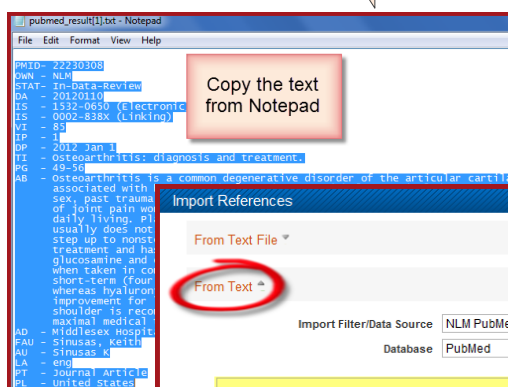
pubmed_result[1].txt - Notepad

File Edit Format View Help

PMID- 22230308
OWN - NLM
STAT- In-Data-Review
DA - 20120110
IS - 1532-0650 (Electronic
IS - 0002-838X (Linking)
VI - 85
IP - 1
DP - 2012 Jan 1
TI - Osteoarthritis: diagnosis and treatment.
PG - 49-56
AB - Osteoarthritis is a common degenerative disorder of the articular cartila
associated with
sex, past trauma
of joint pain wo
daily living. Pl
usually does not
step up to nonst
treatment and has
glucosamine and
when taken in co
short-term (four
whereas hyaluron
improvement for
shoulder is reco
maximal medical
AD - Middlesex Hospit
FAU - Sinusas, Keith
AU - Sinusas K
LA - eng
PT - Journal Article
PL - United States

Copy the text from Notepad

Import References

From Text File

From Text

Import Filter/Data Source NLM PubMe

Database PubMed